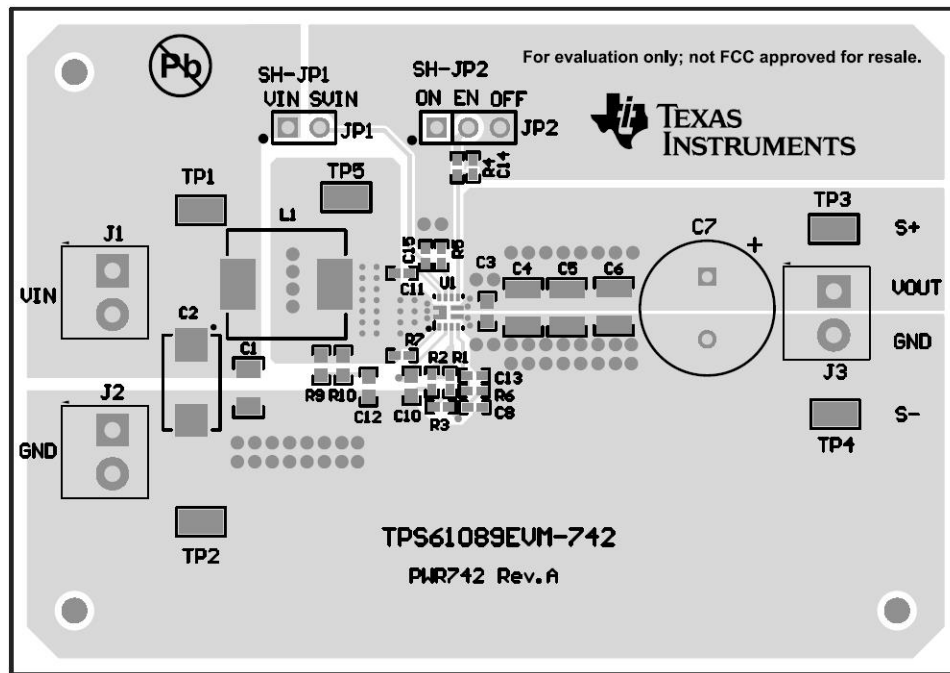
Pb

SH-JP1
VIN SVIN
JP1

SH-JP2
ON EN OFF
JP2

For evaluation only; not FCC approved for resale.

TEXAS INSTRUMENTS

C14

TP1

TP5

L1

TP3

S+

J1

VIN

C15
R8

C11

C3

C4

C5

C6

C7

+

VOUT

U1

GND

C2

C1

R7

R2 R1

C13

R6

C8

J3

R9 R10

C12

C10

R3

J2

GND

TP4

S-

TP2

TPS61089EVM-742

PWR742 Rev.A